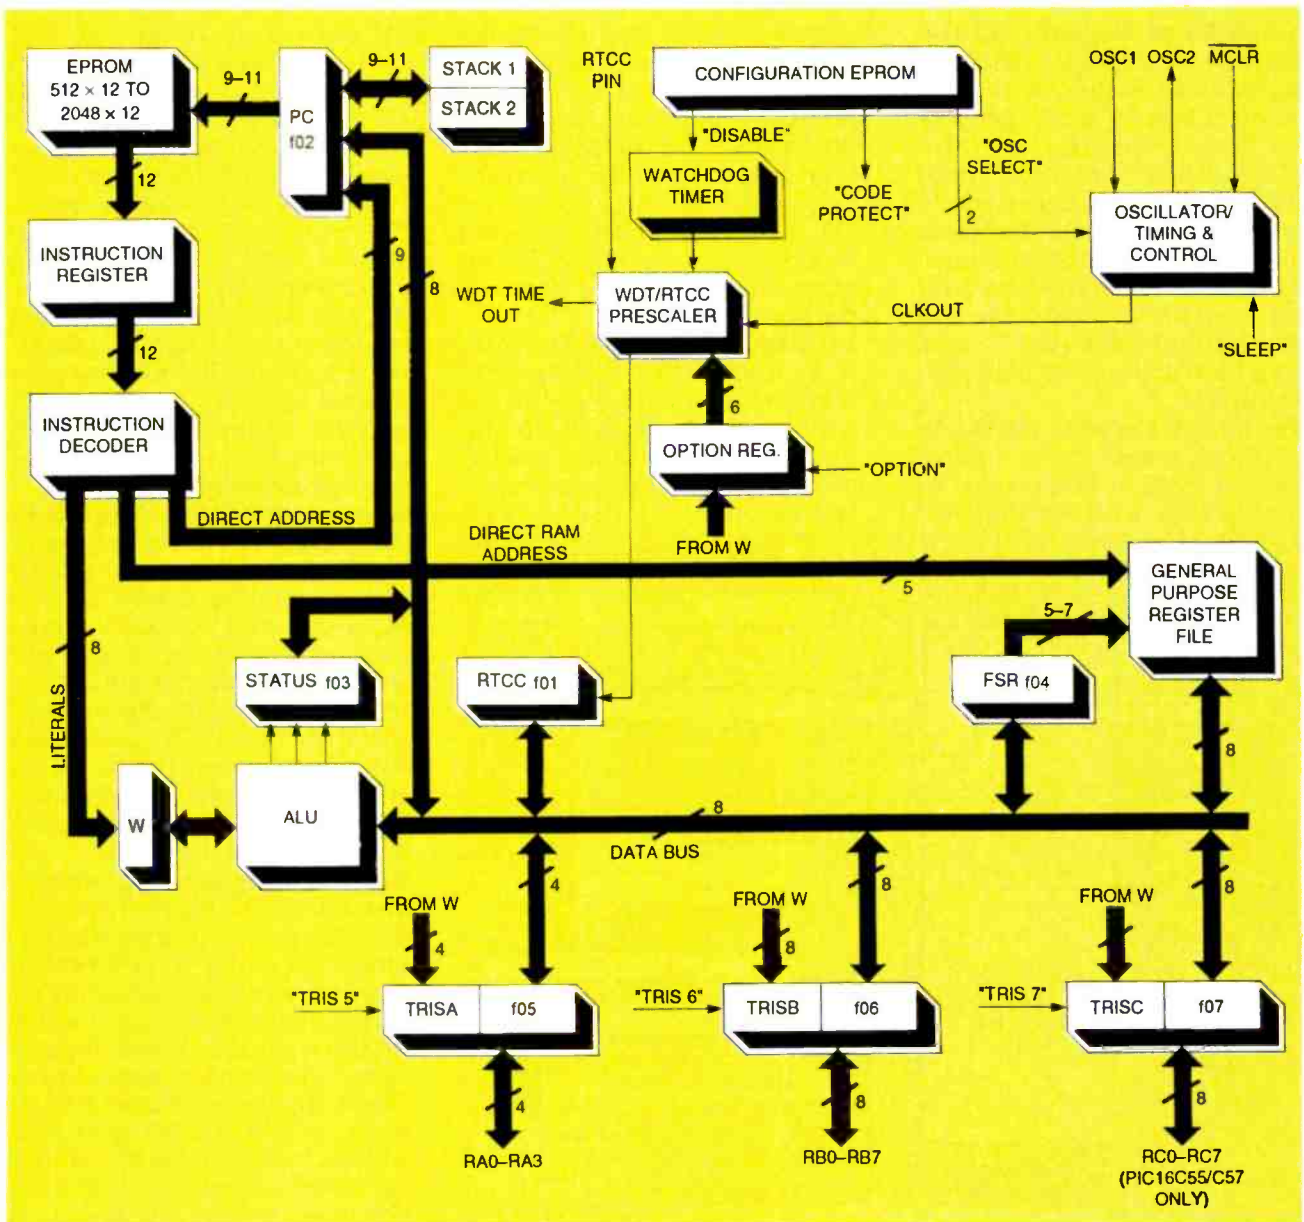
EPROM
512 × 12 TO
2048 × 12

9–11

PC
f02

9–11

STACK 1
STACK 2

RTCC
PIN

CONFIGURATION EPROM

OSC1 OSC2 $\overline{MCLR}$

12

"DISABLE"

WATCHDOG
TIMER

"CODE
PROTECT"

"OSC
SELECT"

2

OSCILLATOR/
TIMING &
CONTROL

INSTRUCTION
REGISTER

9

8

WDT TIME
OUT

WDT/RTCC
PRESCALER

CLKOUT

"SLEEP"

12

6

INSTRUCTION
DECODER

OPTION REG.

"OPTION"

DIRECT ADDRESS

DIRECT RAM
ADDRESS

FROM W

GENERAL
PURPOSE
REGISTER
FILE

5

5–7

8

STATUS f03

RTCC f01

FSR f04

LITERALS

8

W

ALU

8

DATA BUS

4

8

8

FROM W

4

FROM W

8

FROM W

"TRIS 5"

TRISA

f05

"TRIS 6"

TRISB

f06

"TRIS 7"

TRISC

f07

4

8

8

RA0–RA3

RB0–RB7

RC0–RC7
(PIC16C55/C57
ONLY)